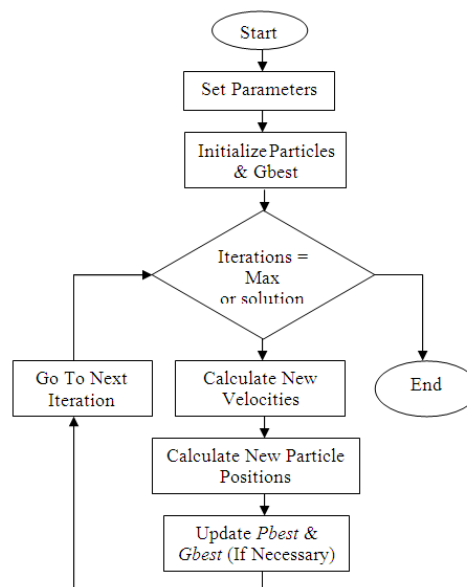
Start

Set Parameters

InitializeParticles & Gbest

Iterations = Max or solution

Go To Next Iteration

Calculate New Velocities

End

Calculate New Particle Positions

Update *Pbest* & *Gbest* (If Necessary)